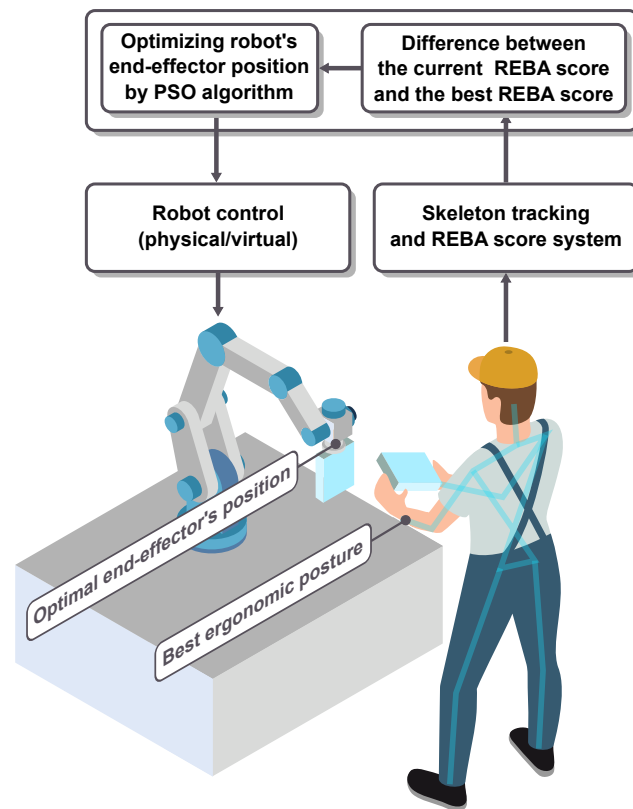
Optimizing robot's end-effector position by PSO algorithm

Difference between the current REBA score and the best REBA score

Robot control (physical/virtual)

Skeleton tracking and REBA score system

Optimal end-effector's position

Best ergonomic posture